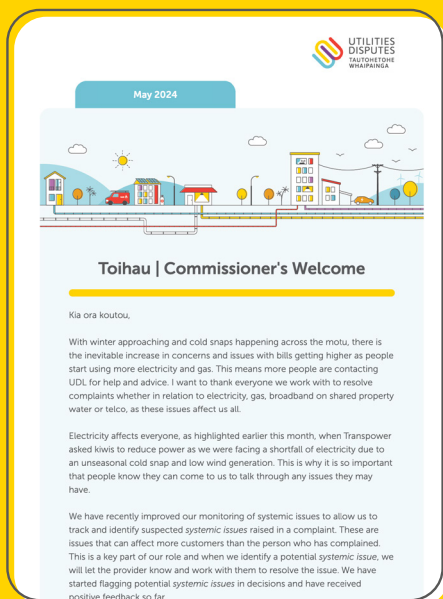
UTILITIES DISPUTES
TAUTOHETOHE WHAIPAINGA

May 2024

Toihau | Commissioner's Welcome

Kia ora koutou,

With winter approaching and cold snaps happening across the motu, there is the inevitable increase in concerns and issues with bills getting higher as people start using more electricity and gas. This means more people are contacting UDL for help and advice. I want to thank everyone we work with to resolve complaints whether in relation to electricity, gas, broadband on shared property water or telco, as these issues affect us all.

Electricity affects everyone, as highlighted earlier this month, when Transpower asked kiwis to reduce power as we were facing a shortfall of electricity due to an unseasonal cold snap and low wind generation. This is why it is so important that people know they can come to us to talk through any issues they may have.

We have recently improved our monitoring of systemic issues to allow us to track and identify suspected *systemic issues* raised in a complaint. These are issues that can affect more customers than the person who has complained. This is a key part of our role and when we identify a potential *systemic issue*, we will let the provider know and work with them to resolve the issue. We have started flagging potential *systemic issues* in decisions and have received positive feedback so far.